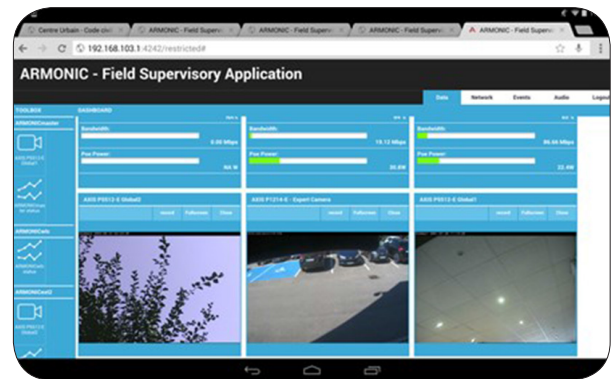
Centre Urbain - Code civi ×
ARMONIC - Field Superv ×
ARMONIC - Field Superv ×
ARMONIC - Field Superv ×
ARMONIC - Field Superv ×

192.168.103.1:4242/restricted#

ARMONIC - Field Supervisory Application

Data
Network
Events
Audio
Logout

TOOLBOX
DASHBOARD

ARMONICmaster
AXIS P5512-E Global2
ARMONICMaster link status

ARMONICmb
ARMONICmb link status

ARMONICext2
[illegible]

Bandwidth:
0.00 Mbps
Poe Power:
NA W

Bandwidth:
19.12 Mbps
Poe Power:
20.6W

Bandwidth:
86.66 Mbps
Poe Power:
22.4W

AXIS P5512-E Global2
record
Fullscreen
Close

AXIS P1214-E - Expert Camera
record
Fullscreen
Close

AXIS P5512-E Global1
record
Fullscreen
Close